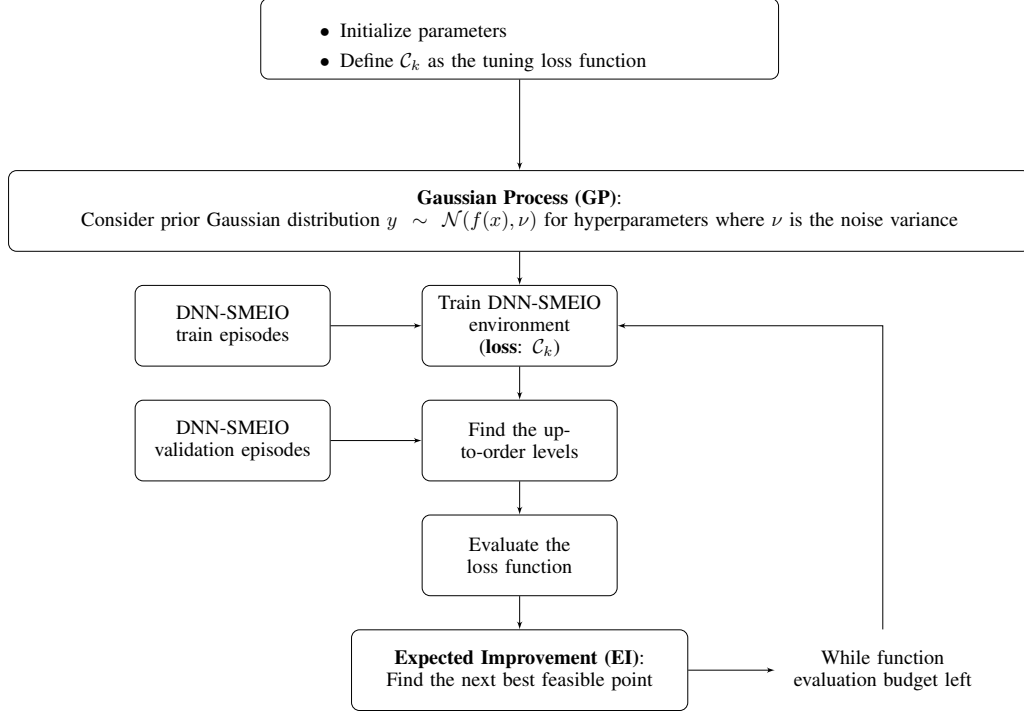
• Initialize parameters
• Define $\mathcal{C}_k$ as the tuning loss function

**Gaussian Process (GP)**:
Consider prior Gaussian distribution $y \sim \mathcal{N}(f(x), \nu)$ for hyperparameters where $\nu$ is the noise variance

DNN-SMEIO train episodes

Train DNN-SMEIO environment (**loss**: $\mathcal{C}_k$)

DNN-SMEIO validation episodes

Find the up-to-order levels

Evaluate the loss function

**Expected Improvement (EI)**:
Find the next best feasible point

While function evaluation budget left